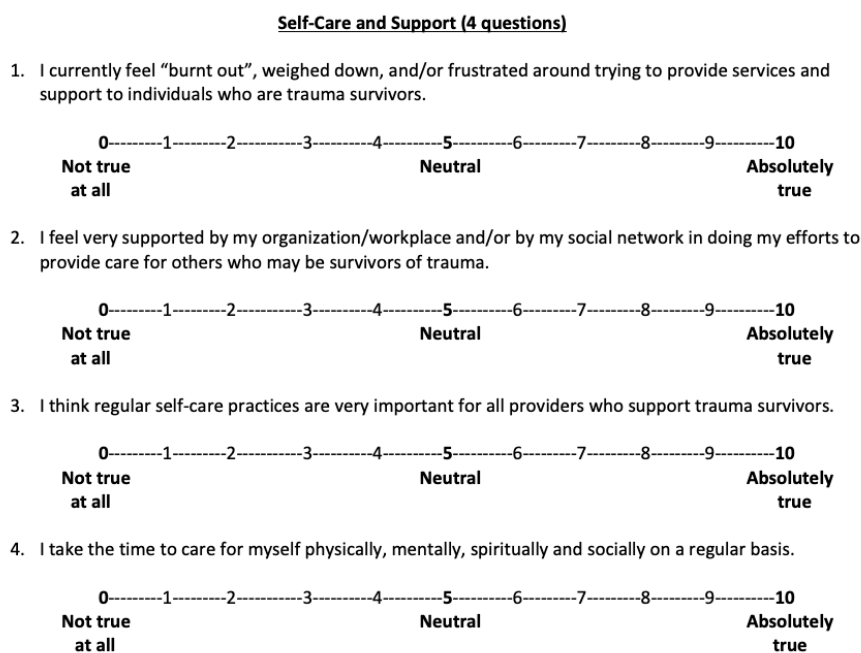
**Self-Care and Support (4 questions)**

1. I currently feel "burnt out", weighed down, and/or frustrated around trying to provide services and support to individuals who are trauma survivors.

0---------1---------2-----------3----------4----------5----------6---------7---------8---------9----------10
Not true at all — Neutral — Absolutely true

2. I feel very supported by my organization/workplace and/or by my social network in doing my efforts to provide care for others who may be survivors of trauma.

0---------1---------2-----------3----------4----------5----------6---------7---------8---------9----------10
Not true at all — Neutral — Absolutely true

3. I think regular self-care practices are very important for all providers who support trauma survivors.

0---------1---------2-----------3----------4----------5----------6---------7---------8---------9----------10
Not true at all — Neutral — Absolutely true

4. I take the time to care for myself physically, mentally, spiritually and socially on a regular basis.

0---------1---------2-----------3----------4----------5----------6---------7---------8---------9----------10
Not true at all — Neutral — Absolutely true